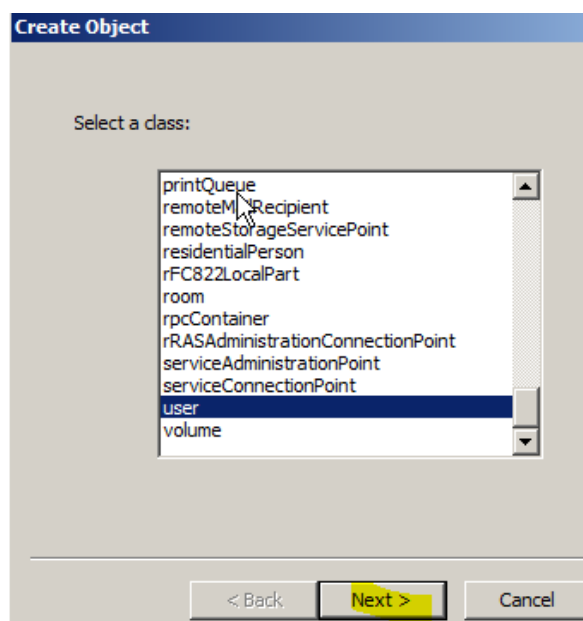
Create Object

Select a class:

printQueue
remoteM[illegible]Recipient
remoteStorageServicePoint
residentialPerson
rFC822LocalPart
room
rpcContainer
rRASAdministrationConnectionPoint
serviceAdministrationPoint
serviceConnectionPoint
user
volume

< Back
Next >
Cancel